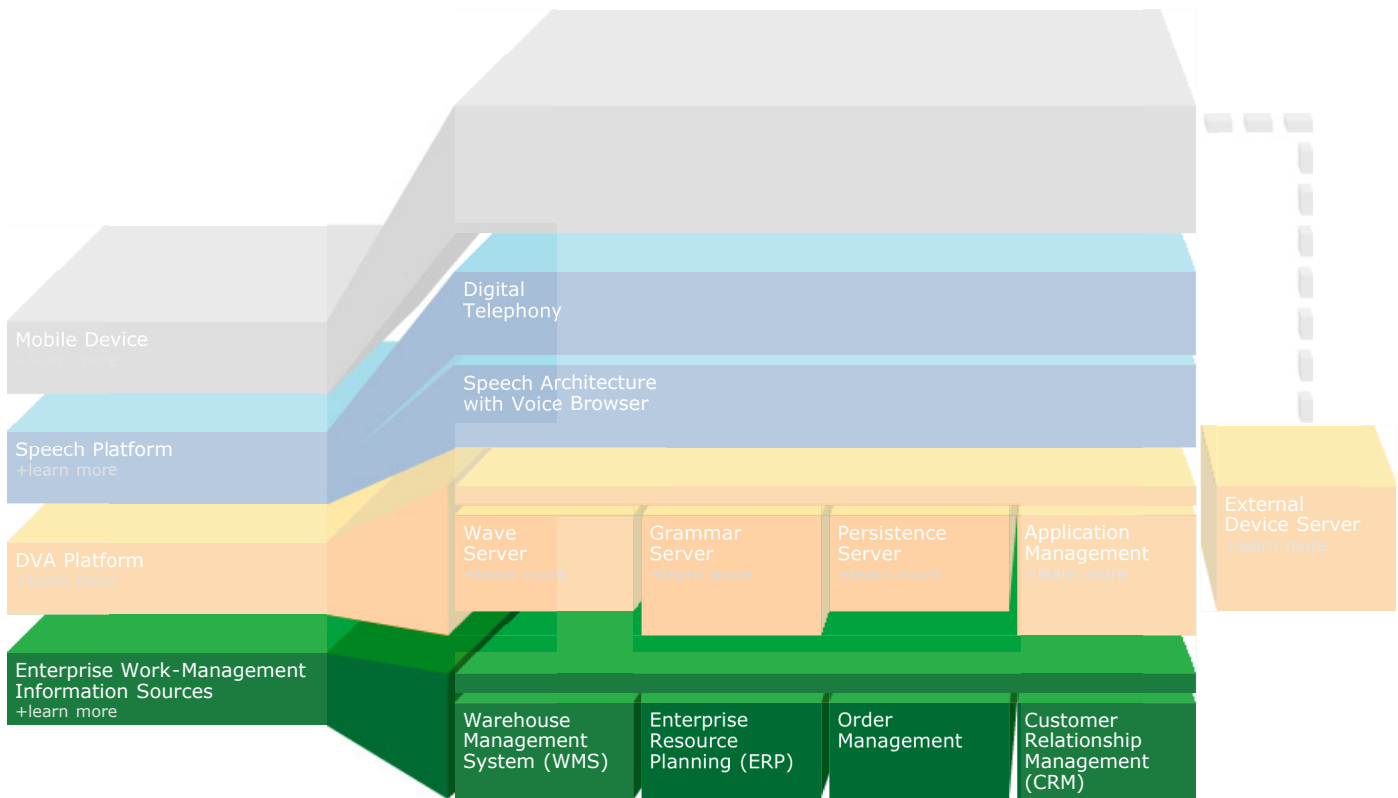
Mobile Device
+learn more

Speech Platform
+learn more

DVA Platform
+learn more

Enterprise Work-Management Information Sources
+learn more

Digital Telephony

Speech Architecture with Voice Browser

Wave Server
+learn more

Grammar Server
+learn more

Persistence Server
+learn more

Application Management
+learn more

External Device Server
+learn more

Warehouse Management System (WMS)

Enterprise Resource Planning (ERP)

Order Management

Customer Relationship Management (CRM)